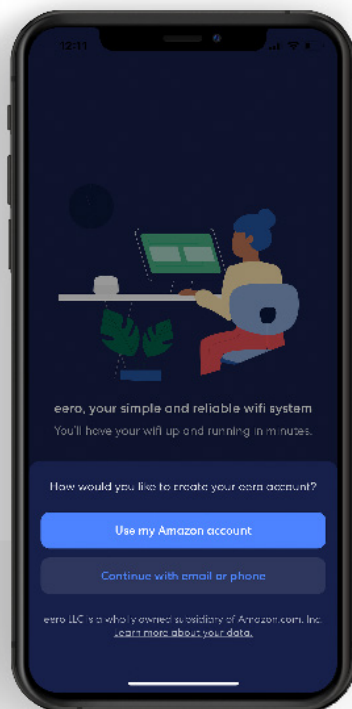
12:11

eero, your simple and reliable wifi system

You'll have your wifi up and running in minutes.

How would you like to create your eero account?

Use my Amazon account

Continue with email or phone

eero LLC is a wholly owned subsidiary of Amazon.com, Inc. Learn more about your data.